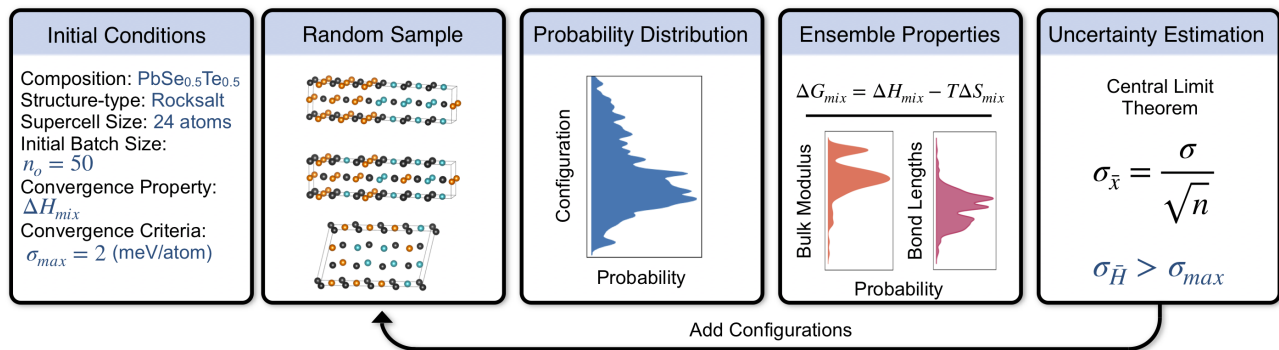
Initial Conditions

Composition: $PbSe_{0.5}Te_{0.5}$
Structure-type: Rocksalt
Supercell Size: 24 atoms
Initial Batch Size:
$n_o = 50$
Convergence Property:
$\Delta H_{mix}$
Convergence Criteria:
$\sigma_{max} = 2$ (meV/atom)

Random Sample

Probability Distribution

Configuration

Probability

Ensemble Properties

$\Delta G_{mix} = \Delta H_{mix} - T\Delta S_{mix}$

Bulk Modulus

Bond Lengths

Probability

Uncertainty Estimation

Central Limit Theorem

$\sigma_{\bar{x}} = \frac{\sigma}{\sqrt{n}}$

$\sigma_{\bar{H}} > \sigma_{max}$

Add Configurations